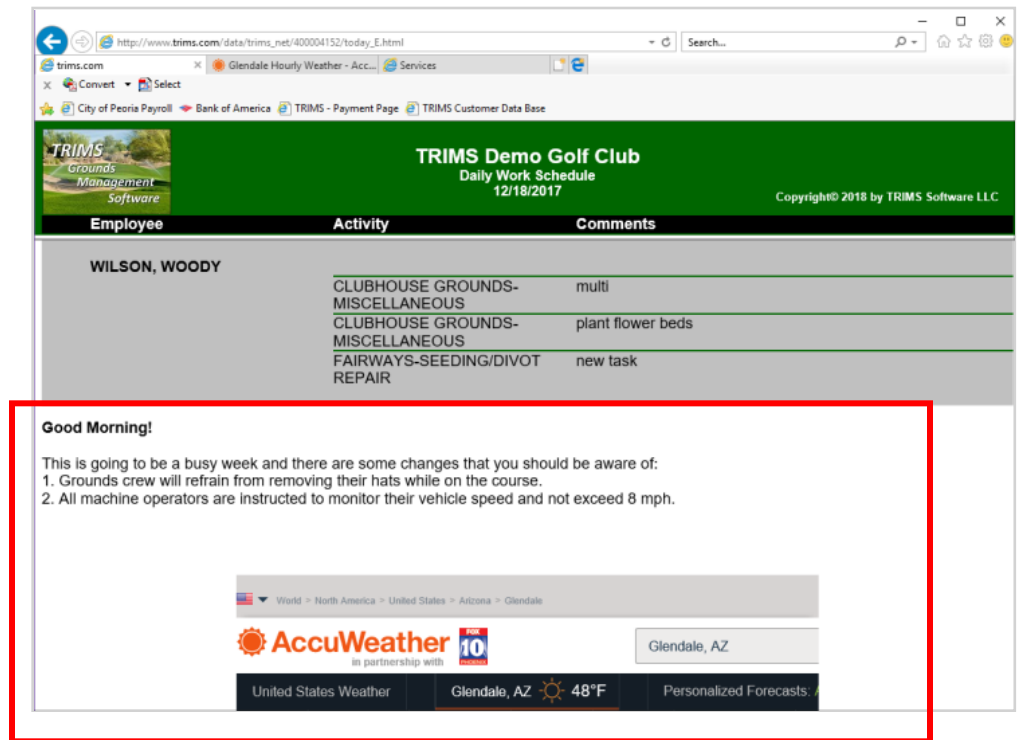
http://www.trims.com/data/trims_net/400004152/today_E.html

Search...

trims.com

Glendale Hourly Weather - Acc...

Services

Convert ▾ Select

City of Peoria Payroll Bank of America TRIMS - Payment Page TRIMS Customer Data Base

TRIMS Grounds Management Software

TRIMS Demo Golf Club
Daily Work Schedule
12/18/2017

Copyright© 2018 by TRIMS Software LLC

| Employee | Activity | Comments |
|---|---|---|
| WILSON, WOODY | | |
| | CLUBHOUSE GROUNDS-MISCELLANEOUS | multi |
| | CLUBHOUSE GROUNDS-MISCELLANEOUS | plant flower beds |
| | FAIRWAYS-SEEDING/DIVOT REPAIR | new task |

Good Morning!

This is going to be a busy week and there are some changes that you should be aware of:
1. Grounds crew will refrain from removing their hats while on the course.
2. All machine operators are instructed to monitor their vehicle speed and not exceed 8 mph.

World > North America > United States > Arizona > Glendale

AccuWeather in partnership with FOX 10 PHOENIX

Glendale, AZ

United States Weather

Glendale, AZ 48°F

Personalized Forecasts: